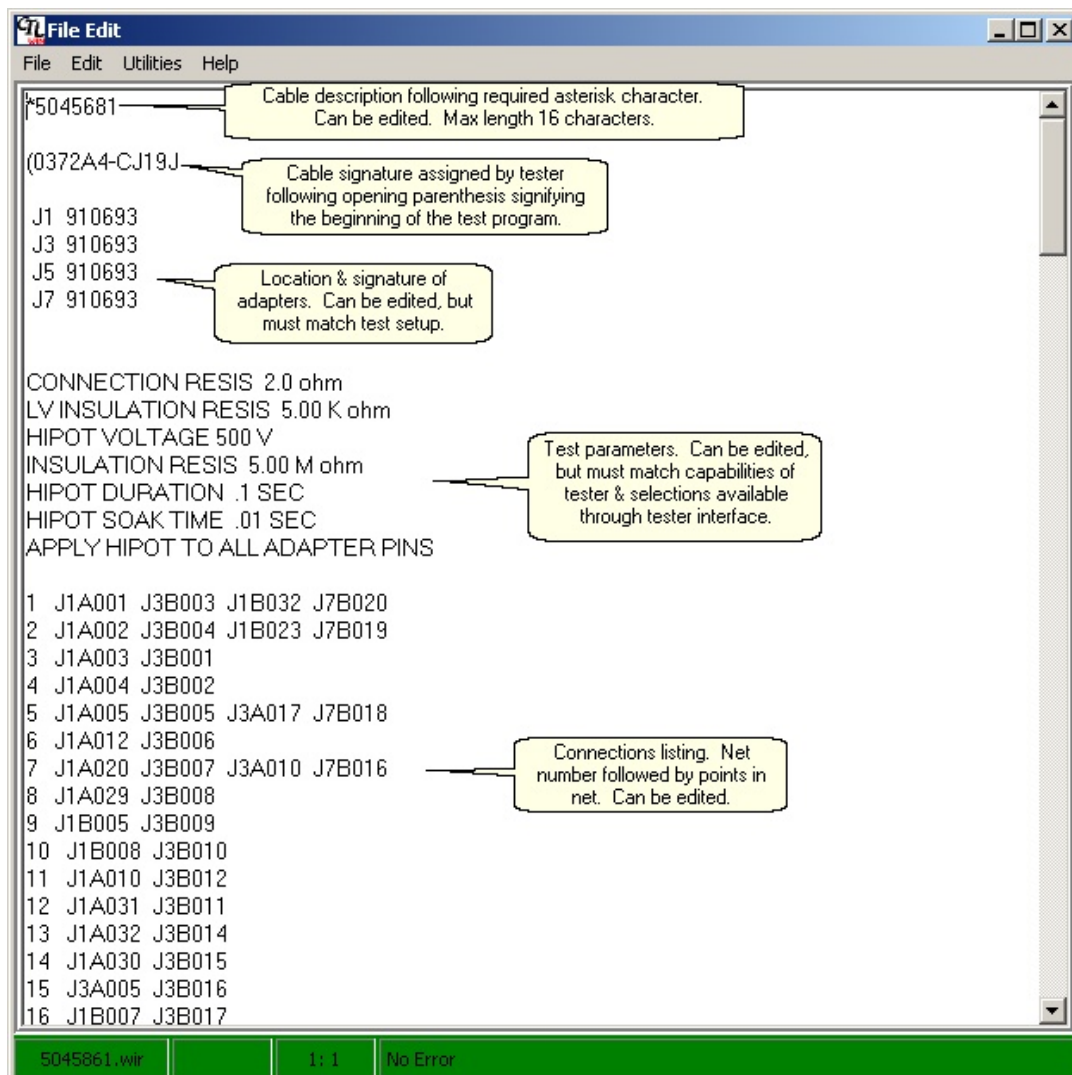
File Edit

File Edit Utilities Help

*5045681

Cable description following required asterisk character. Can be edited. Max length 16 characters.

(0372A4-CJ19J

Cable signature assigned by tester following opening parenthesis signifying the beginning of the test program.

J1 910693
J3 910693
J5 910693
J7 910693

Location & signature of adapters. Can be edited, but must match test setup.

CONNECTION RESIS 2.0 ohm
LV INSULATION RESIS 5.00 K ohm
HIPOT VOLTAGE 500 V
INSULATION RESIS 5.00 M ohm
HIPOT DURATION .1 SEC
HIPOT SOAK TIME .01 SEC
APPLY HIPOT TO ALL ADAPTER PINS

Test parameters. Can be edited, but must match capabilities of tester & selections available through tester interface.

1 J1A001 J3B003 J1B032 J7B020
2 J1A002 J3B004 J1B023 J7B019
3 J1A003 J3B001
4 J1A004 J3B002
5 J1A005 J3B005 J3A017 J7B018
6 J1A012 J3B006
7 J1A020 J3B007 J3A010 J7B016
8 J1A029 J3B008
9 J1B005 J3B009
10 J1B008 J3B010
11 J1A010 J3B012
12 J1A031 J3B011
13 J1A032 J3B014
14 J1A030 J3B015
15 J3A005 J3B016
16 J1B007 J3B017

Connections listing. Net number followed by points in net. Can be edited.

5045861.wir | 1: 1 | No Error